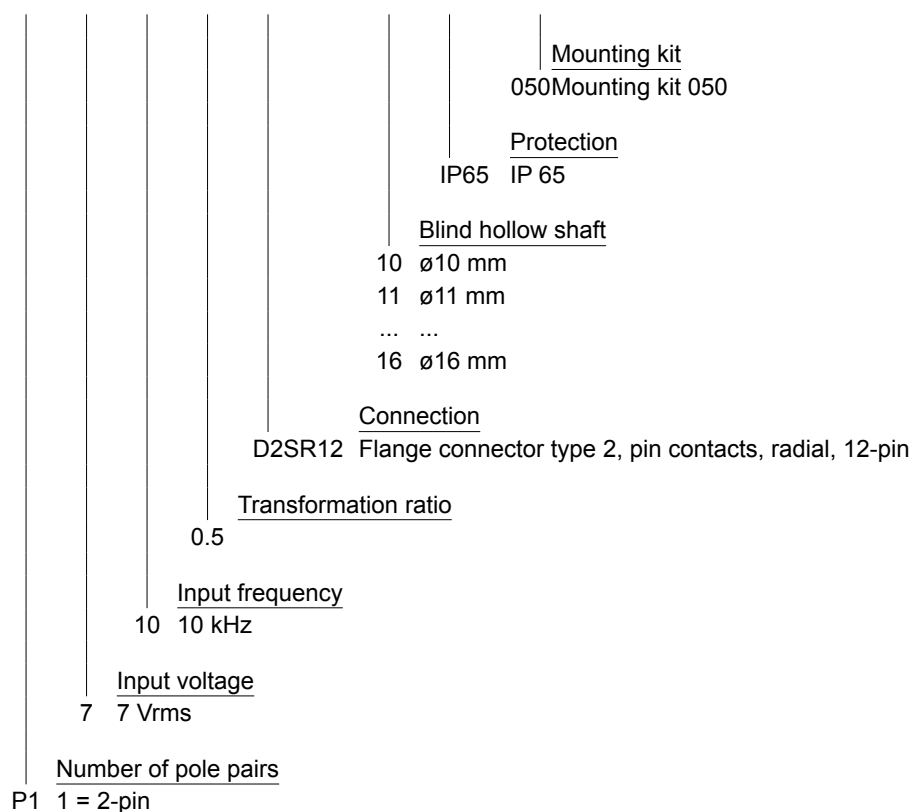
Mounting kit
050Mounting kit 050

Protection
IP65 IP 65

Blind hollow shaft
10 ø10 mm
11 ø11 mm
... ...
16 ø16 mm

Connection
D2SR12 Flange connector type 2, pin contacts, radial, 12-pin

Transformation ratio
0.5

Input frequency
10 10 kHz

Input voltage
7 7 Vrms

Number of pole pairs
P1 1 = 2-pin